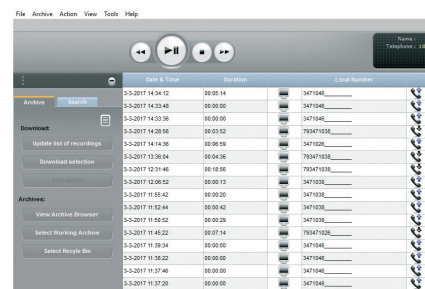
File Archive Action View Tools Help

Name :
Telephone : 13

Archive Search

Download:

Update list of recordings

Download selection

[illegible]

Archives:

View Archive Browser

Select Working Archive

Select Recycle Bin

| Date & Time | Duration | | Local Number |
|---|---|---|---|
| 3-3-2017 14:34:12 | 00:05:14 | | 3471046_______ |
| 3-3-2017 14:33:48 | 00:00:00 | | 3471046_______ |
| 3-3-2017 14:33:36 | 00:00:00 | | 3471046_______ |
| 3-3-2017 14:28:56 | 00:03:52 | | 793471038_____ |
| 3-3-2017 14:14:36 | 00:06:59 | | 3471028_______ |
| 3-3-2017 13:36:04 | 00:04:36 | | 793471038_____ |
| 3-3-2017 12:31:46 | 00:18:56 | | 793471038_____ |
| 3-3-2017 12:06:52 | 00:00:13 | | 3471038_______ |
| 3-3-2017 11:55:42 | 00:00:20 | | 3471038_______ |
| 3-3-2017 11:52:44 | 00:00:42 | | 3471038_______ |
| 3-3-2017 11:50:52 | 00:00:29 | | 3471038_______ |
| 3-3-2017 11:45:22 | 00:07:14 | | 793471026_____ |
| 3-3-2017 11:39:34 | 00:00:00 | | 3471046_______ |
| 3-3-2017 11:38:22 | 00:00:00 | | 3471046_______ |
| 3-3-2017 11:37:46 | 00:00:00 | | 3471046_______ |
| 3-3-2017 11:37:20 | 00:00:00 | | 3471046_______ |